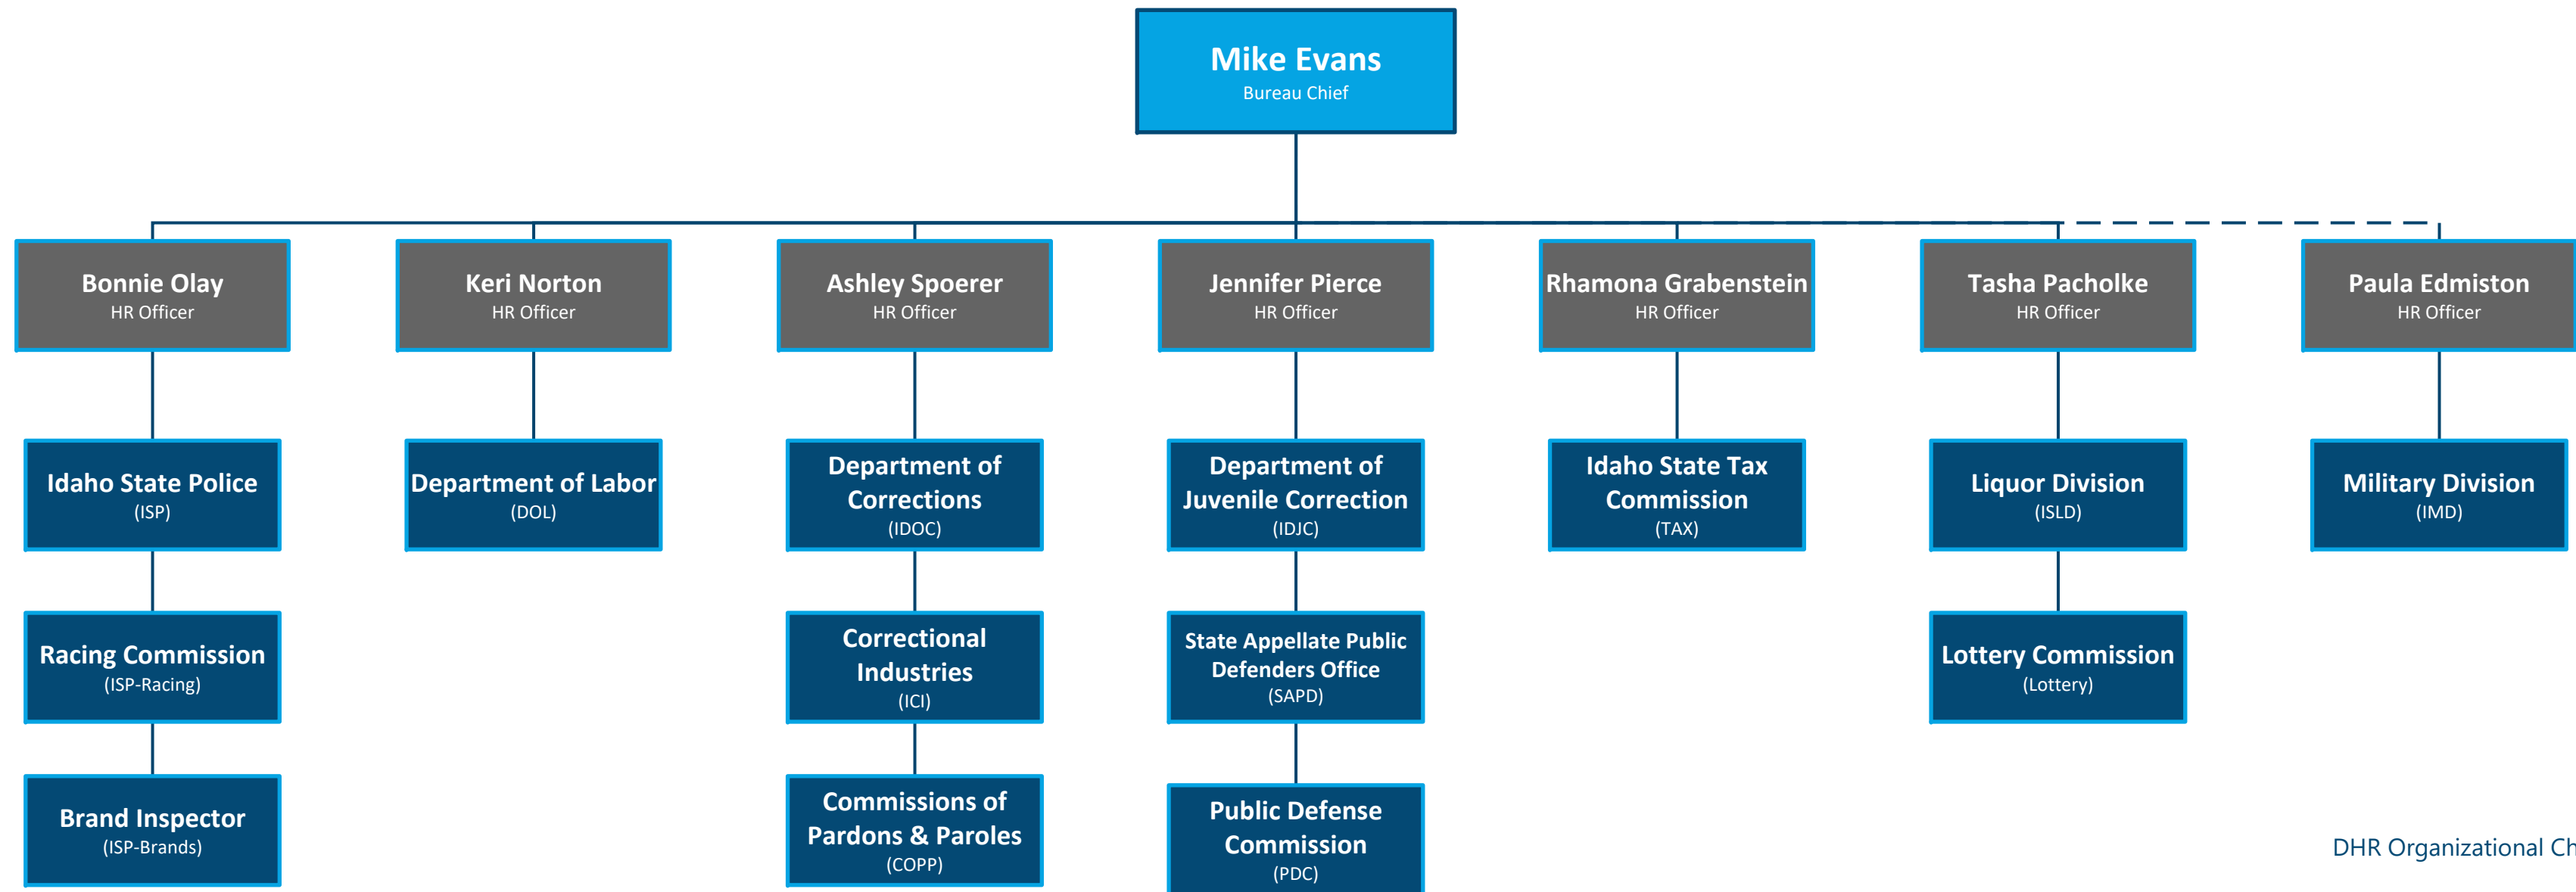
Mike Evans
Bureau Chief

Bonnie Olay
HR Officer

Idaho State Police
(ISP)

Racing Commission
(ISP-Racing)

Brand Inspector
(ISP-Brands)

Keri Norton
HR Officer

Department of Labor
(DOL)

Ashley Spoerer
HR Officer

Department of Corrections
(IDOC)

Correctional Industries
(ICI)

Commissions of Pardons & Paroles
(COPP)

Jennifer Pierce
HR Officer

Department of Juvenile Correction
(IDJC)

State Appellate Public Defenders Office
(SAPD)

Public Defense Commission
(PDC)

Rhamona Grabenstein
HR Officer

Idaho State Tax Commission
(TAX)

Tasha Pacholke
HR Officer

Liquor Division
(ISLD)

Lottery Commission
(Lottery)

Paula Edmiston
HR Officer

Military Division
(IMD)

DHR Organizational Ch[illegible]